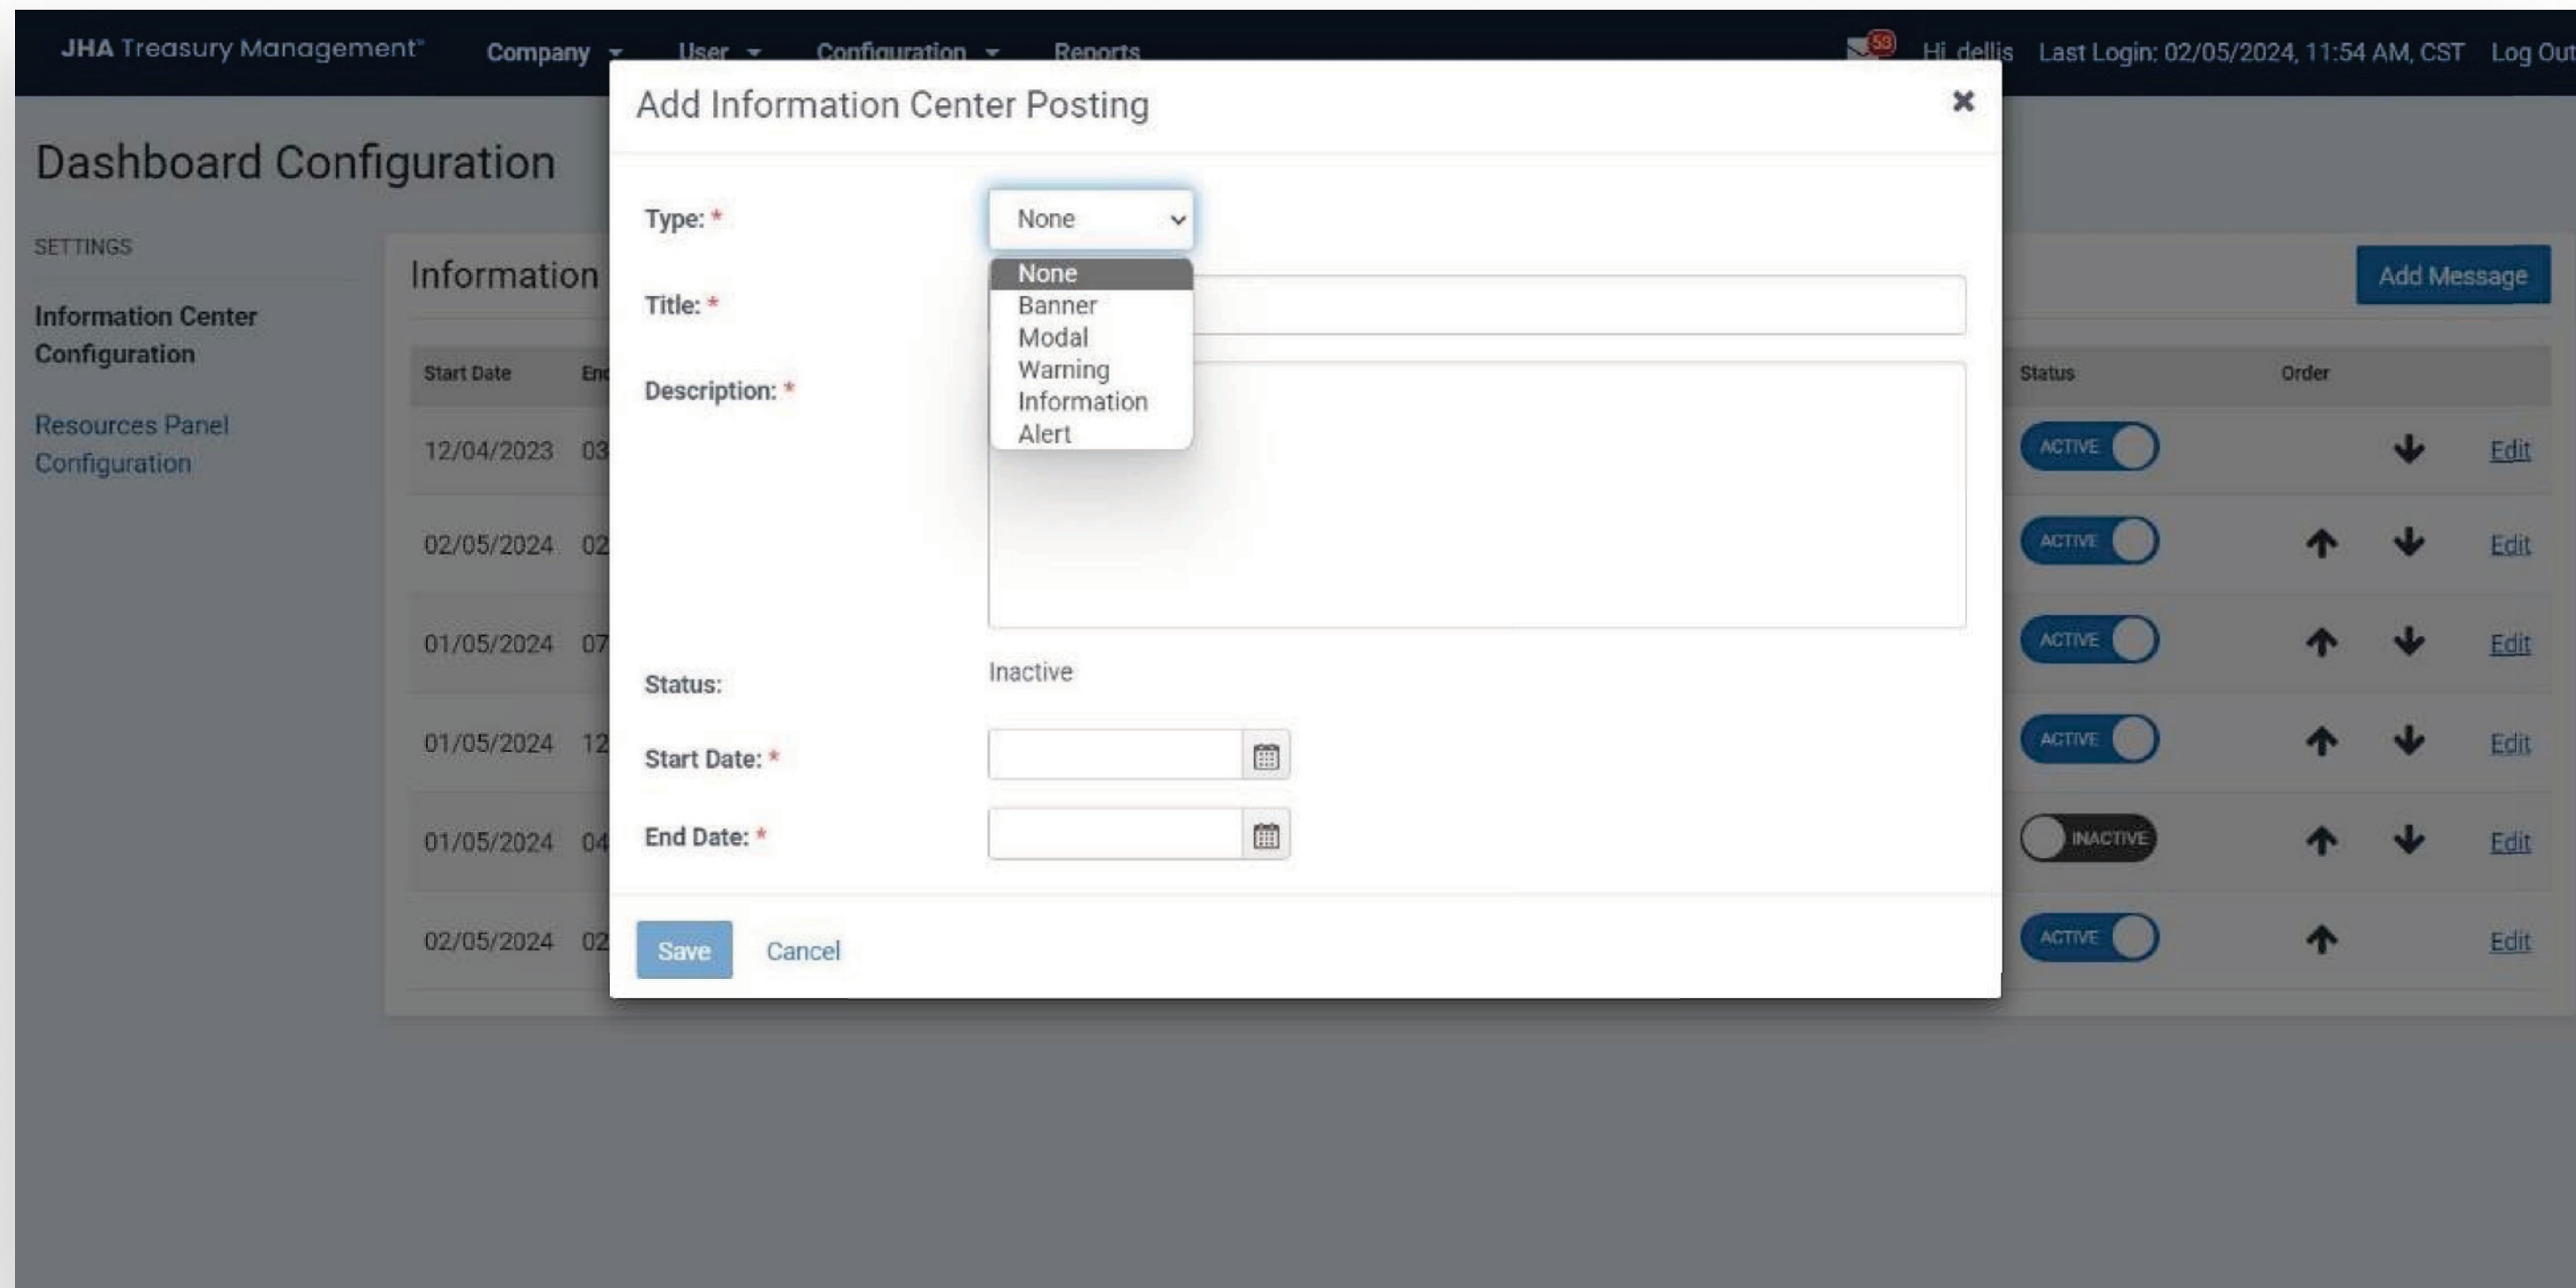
JHA Treasury Management™ Company User Configuration Reports 58 Hi dellis Last Login: 02/05/2024, 11:54 AM, CST Log Out

Dashboard Configuration

SETTINGS

Information Center Configuration

Resources Panel Configuration

Information

Add Message

| Start Date | End | Status | Order | |
|---|---|---|---|---|
| 12/04/2023 | 03 | ACTIVE | | Edit |
| 02/05/2024 | 02 | ACTIVE | | Edit |
| 01/05/2024 | 07 | ACTIVE | | Edit |
| 01/05/2024 | 12 | ACTIVE | | Edit |
| 01/05/2024 | 04 | INACTIVE | | Edit |
| 02/05/2024 | 02 | ACTIVE | | Edit |

Add Information Center Posting ✖

Type: * None

None
Banner
Modal
Warning
Information
Alert

Title: *

Description: *

Status: Inactive

Start Date: *

End Date: *

Save Cancel